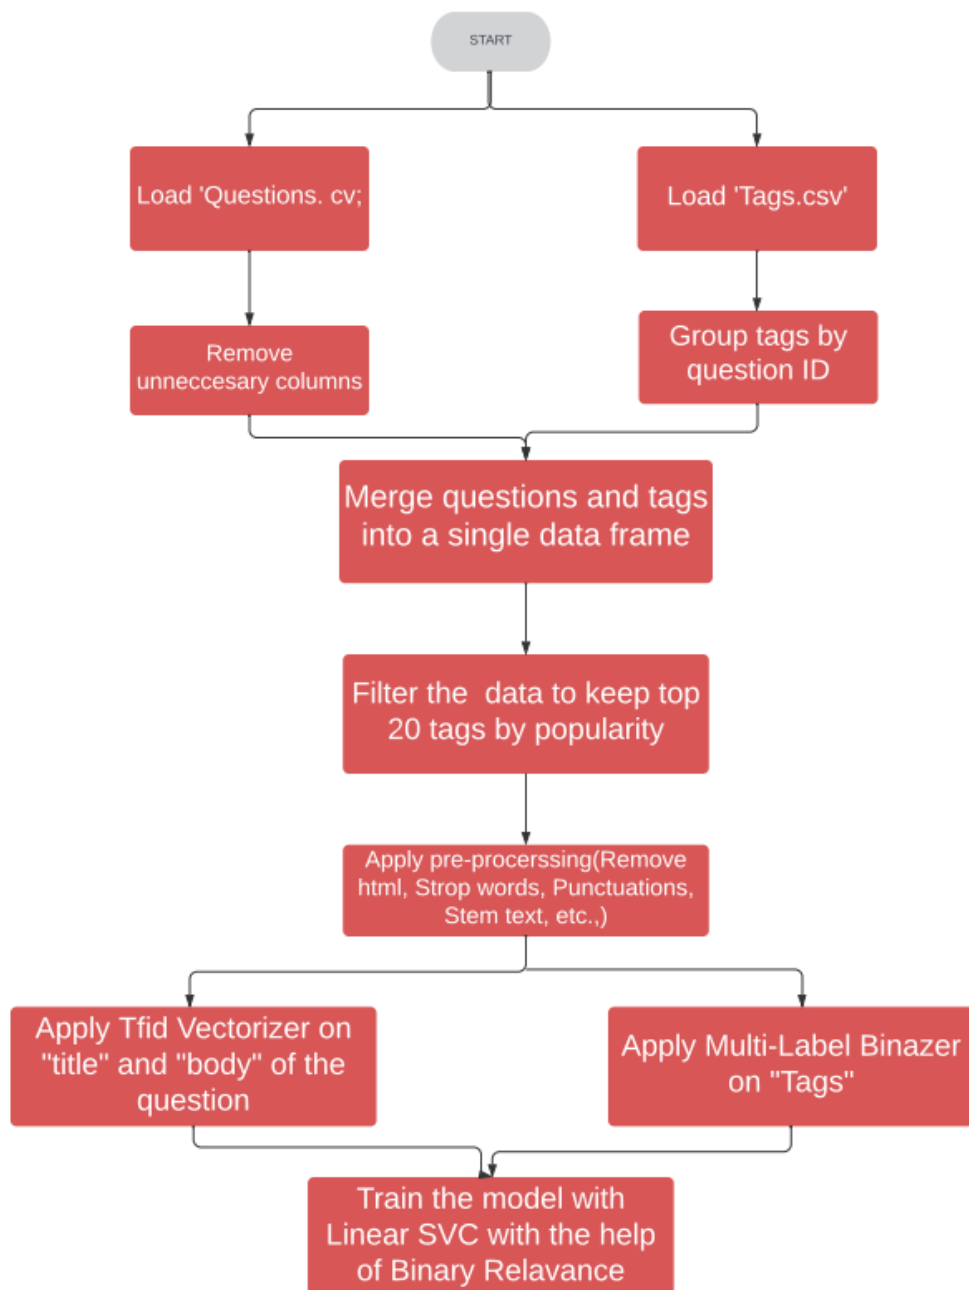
START

Load 'Questions. cv;

Load 'Tags.csv'

Remove unneccesary columns

Group tags by question ID

Merge questions and tags into a single data frame

Filter the data to keep top 20 tags by popularity

Apply pre-procerssing(Remove html, Strop words, Punctuations, Stem text, etc.,)

Apply Tfid Vectorizer on "title" and "body" of the question

Apply Multi-Label Binazer on "Tags"

Train the model with Linear SVC with the help of Binary Relavance